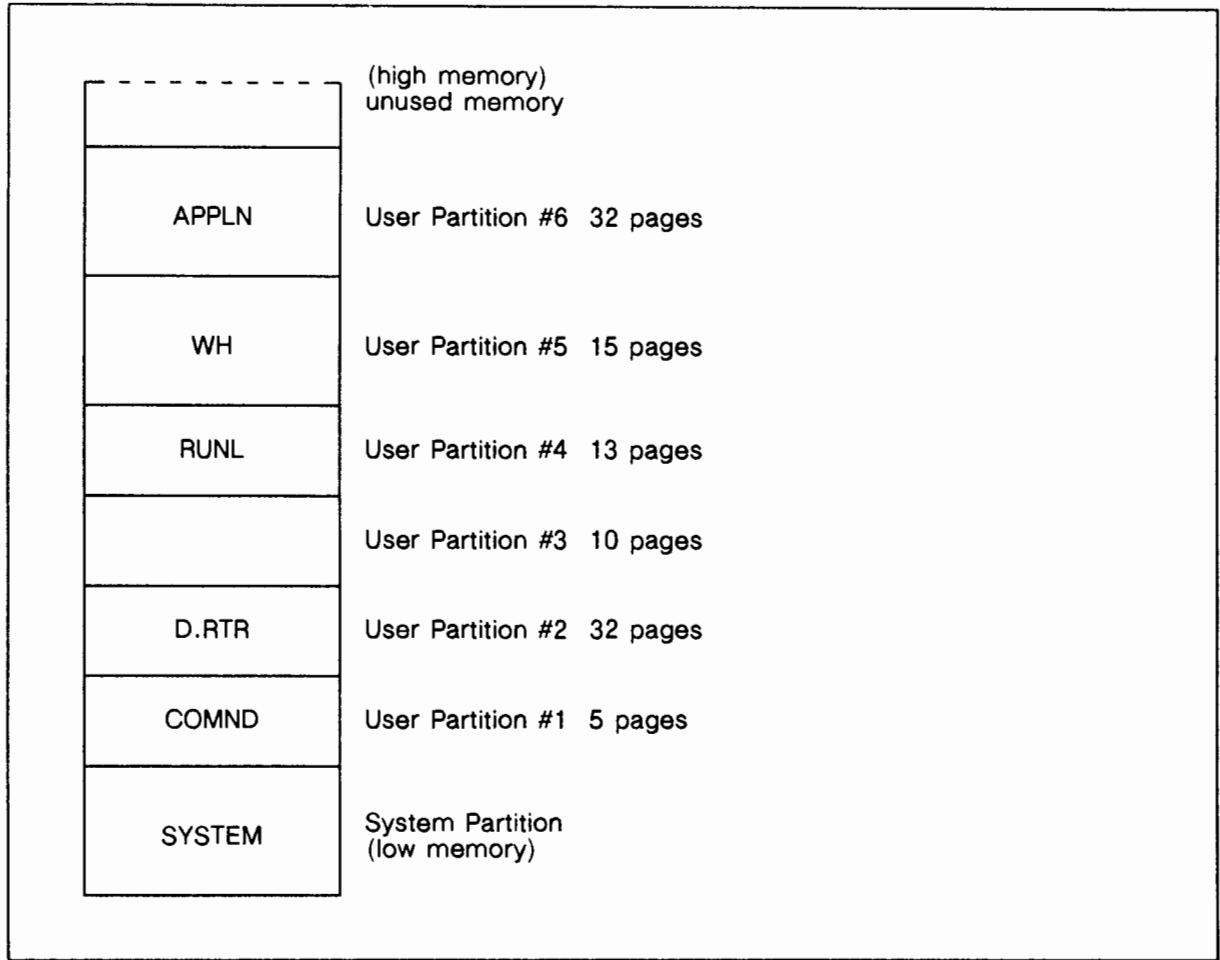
(high memory)
unused memory

APPLN User Partition #6 32 pages

WH User Partition #5 15 pages

RUNL User Partition #4 13 pages

User Partition #3 10 pages

D.RTR User Partition #2 32 pages

COMND User Partition #1 5 pages

SYSTEM System Partition
(low memory)